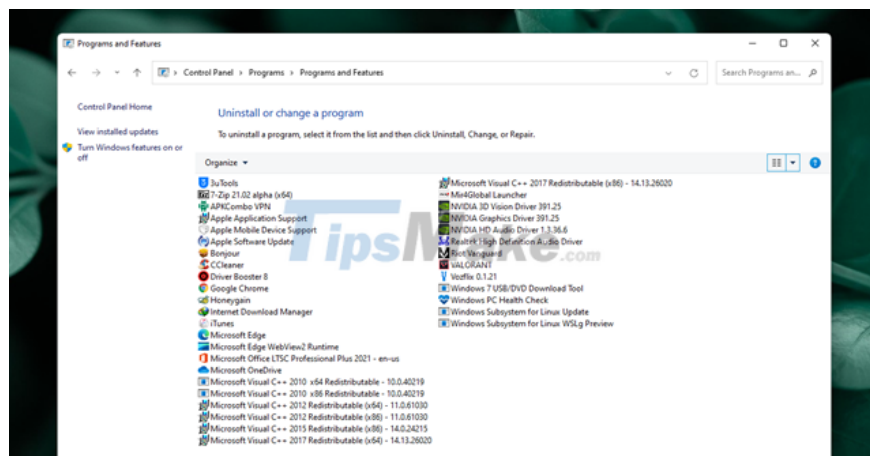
Programs and Features

Control Panel > Programs > Programs and Features

Search Programs an...

Control Panel Home

View installed updates

Turn Windows features on or off

Uninstall or change a program

To uninstall a program, select it from the list and then click Uninstall, Change, or Repair.

Organize ▾

3uTools
7-Zip 21.02 alpha (x64)
APKCombo VPN
Apple Application Support
Apple Mobile Device Support
Apple Software Update
Bonjour
CCleaner
Driver Booster 8
Google Chrome
Honeygain
Internet Download Manager
iTunes
Microsoft Edge
Microsoft Edge WebView2 Runtime
Microsoft Office LTSC Professional Plus 2021 - en-us
Microsoft OneDrive
Microsoft Visual C++ 2010 x64 Redistributable - 10.0.40219
Microsoft Visual C++ 2010 x86 Redistributable - 10.0.40219
Microsoft Visual C++ 2012 Redistributable (x64) - 11.0.61030
Microsoft Visual C++ 2012 Redistributable (x86) - 11.0.61030
Microsoft Visual C++ 2015 Redistributable (x86) - 14.0.24215
Microsoft Visual C++ 2017 Redistributable (x64) - 14.13.26020

Microsoft Visual C++ 2017 Redistributable (x86) - 14.13.26020
Mir4Global Launcher
NVIDIA 3D Vision Driver 391.25
NVIDIA Graphics Driver 391.25
NVIDIA HD Audio Driver 1.3.36.6
Realtek High Definition Audio Driver
Riot Vanguard
VALORANT
Vezflix 0.1.21
Windows 7 USB/DVD Download Tool
Windows PC Health Check
Windows Subsystem for Linux Update
Windows Subsystem for Linux WSLg Preview

TipsMake.com